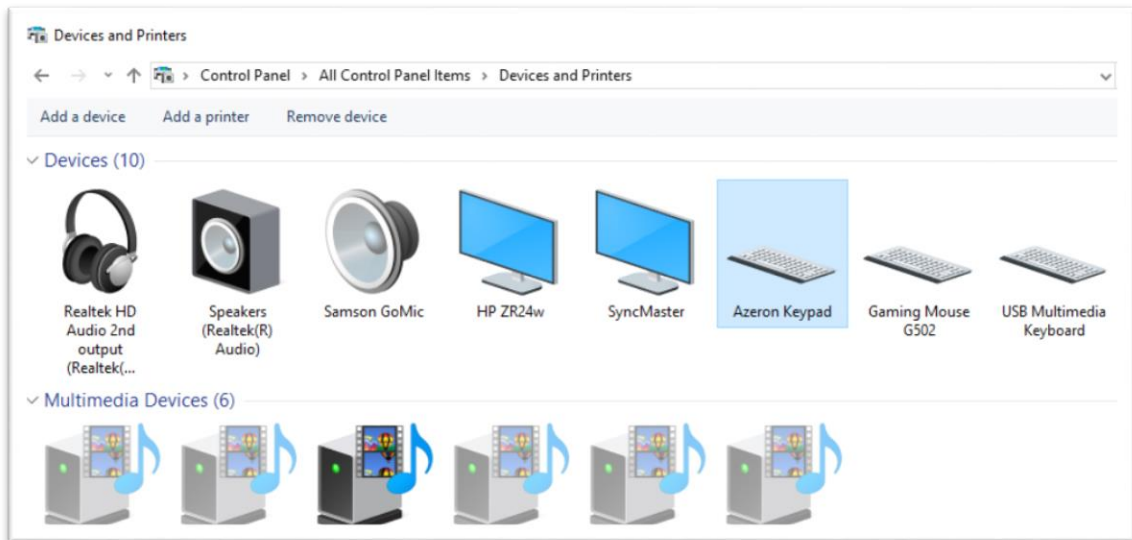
Devices and Printers

Control Panel > All Control Panel Items > Devices and Printers

Add a device    Add a printer    Remove device

Devices (10)

Realtek HD Audio 2nd output (Realtek(...

Speakers (Realtek(R) Audio)

Samson GoMic

HP ZR24w

SyncMaster

Azeron Keypad

Gaming Mouse G502

USB Multimedia Keyboard

Multimedia Devices (6)